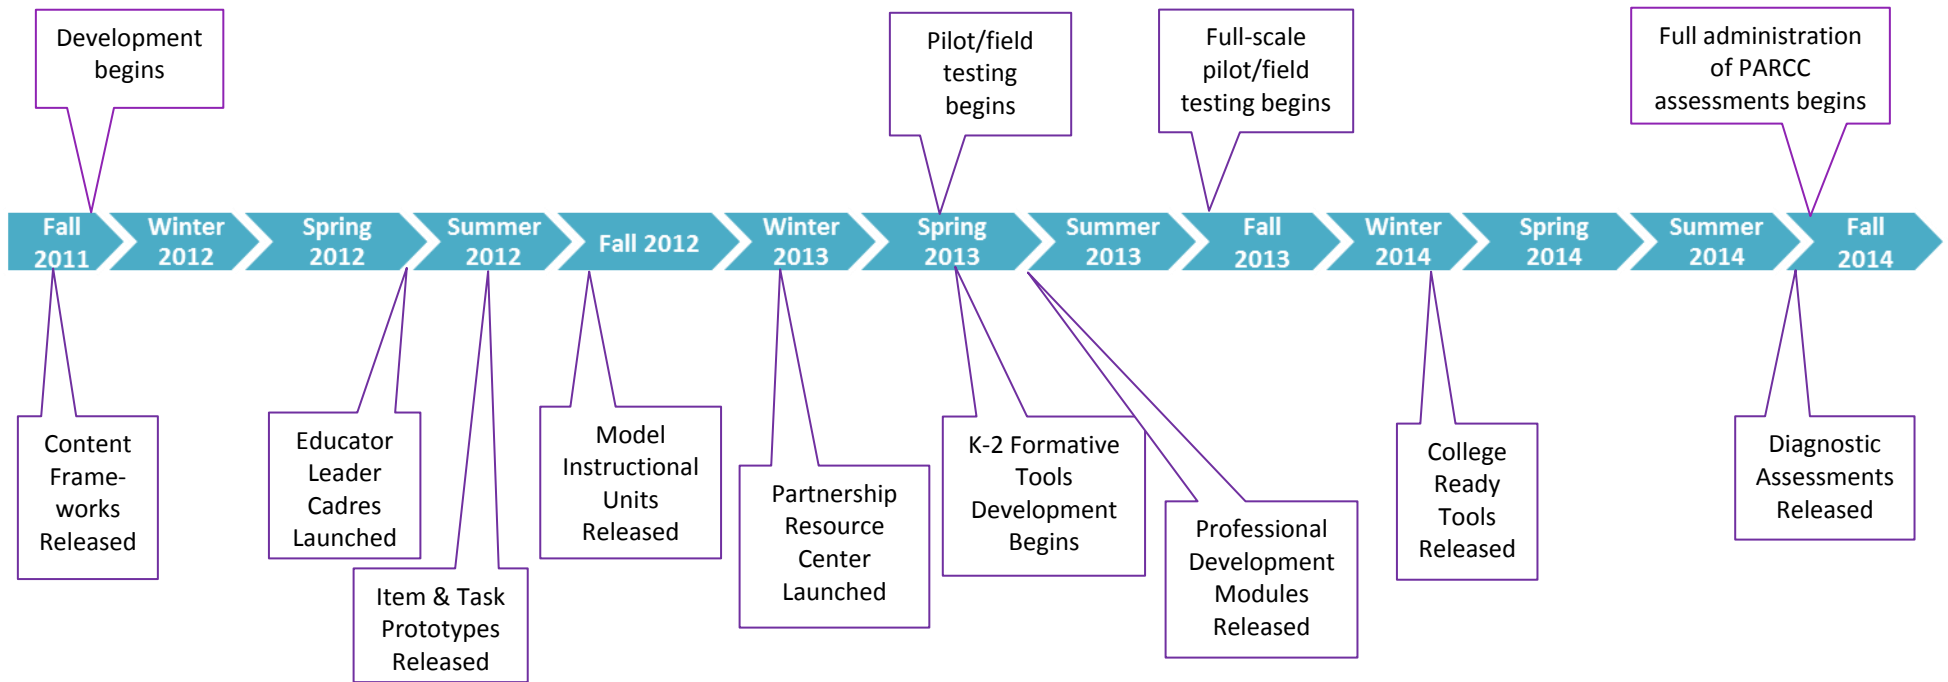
Development begins

Pilot/field testing begins

Full-scale pilot/field testing begins

Full administration of PARCC assessments begins

Fall 2011

Winter 2012

Spring 2012

Summer 2012

Fall 2012

Winter 2013

Spring 2013

Summer 2013

Fall 2013

Winter 2014

Spring 2014

Summer 2014

Fall 2014

Content Frame-works Released

Educator Leader Cadres Launched

Item & Task Prototypes Released

Model Instructional Units Released

Partnership Resource Center Launched

K-2 Formative Tools Development Begins

Professional Development Modules Released

College Ready Tools Released

Diagnostic Assessments Released